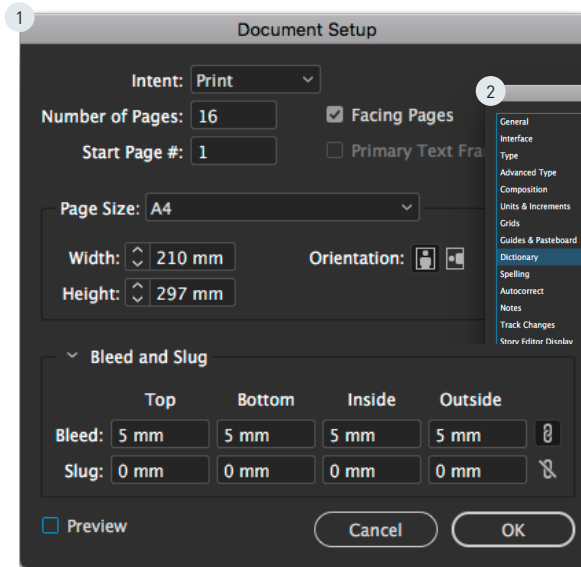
1

Document Setup

Intent: Print

Number of Pages: 16

Facing Pages

Start Page #: 1

Primary Text Fra

Page Size: A4

Width: 210 mm

Height: 297 mm

Orientation:

Bleed and Slug

| | Top | Bottom | Inside | Outside |
|---|---|---|---|---|
| Bleed: | 5 mm | 5 mm | 5 mm | 5 mm |
| Slug: | 0 mm | 0 mm | 0 mm | 0 mm |

Preview

Cancel

OK

2

General
Interface
Type
Advanced Type
Composition
Units & Increments
Grids
Guides & Pasteboard
Dictionary
Spelling
Autocorrect
Notes
Track Changes
Story Editor Display